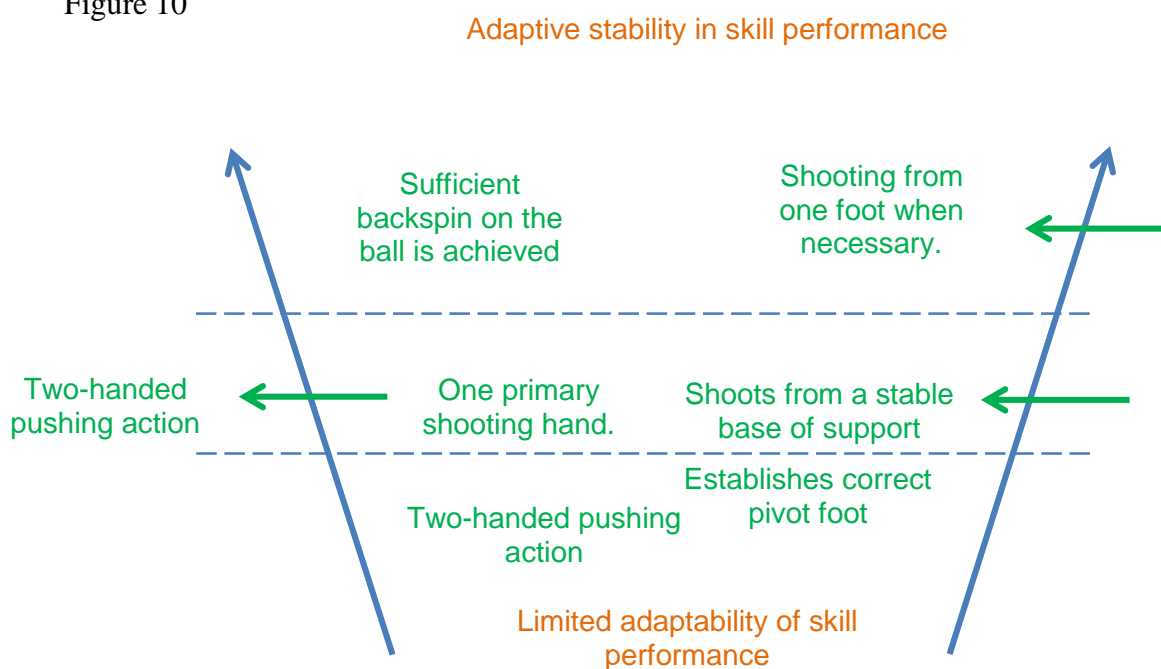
Figure 10

Adaptive stability in skill performance

Sufficient backspin on the ball is achieved

Shooting from one foot when necessary.

Two-handed pushing action

One primary shooting hand.

Shoots from a stable base of support

Establishes correct pivot foot

Two-handed pushing action

Limited adaptability of skill performance